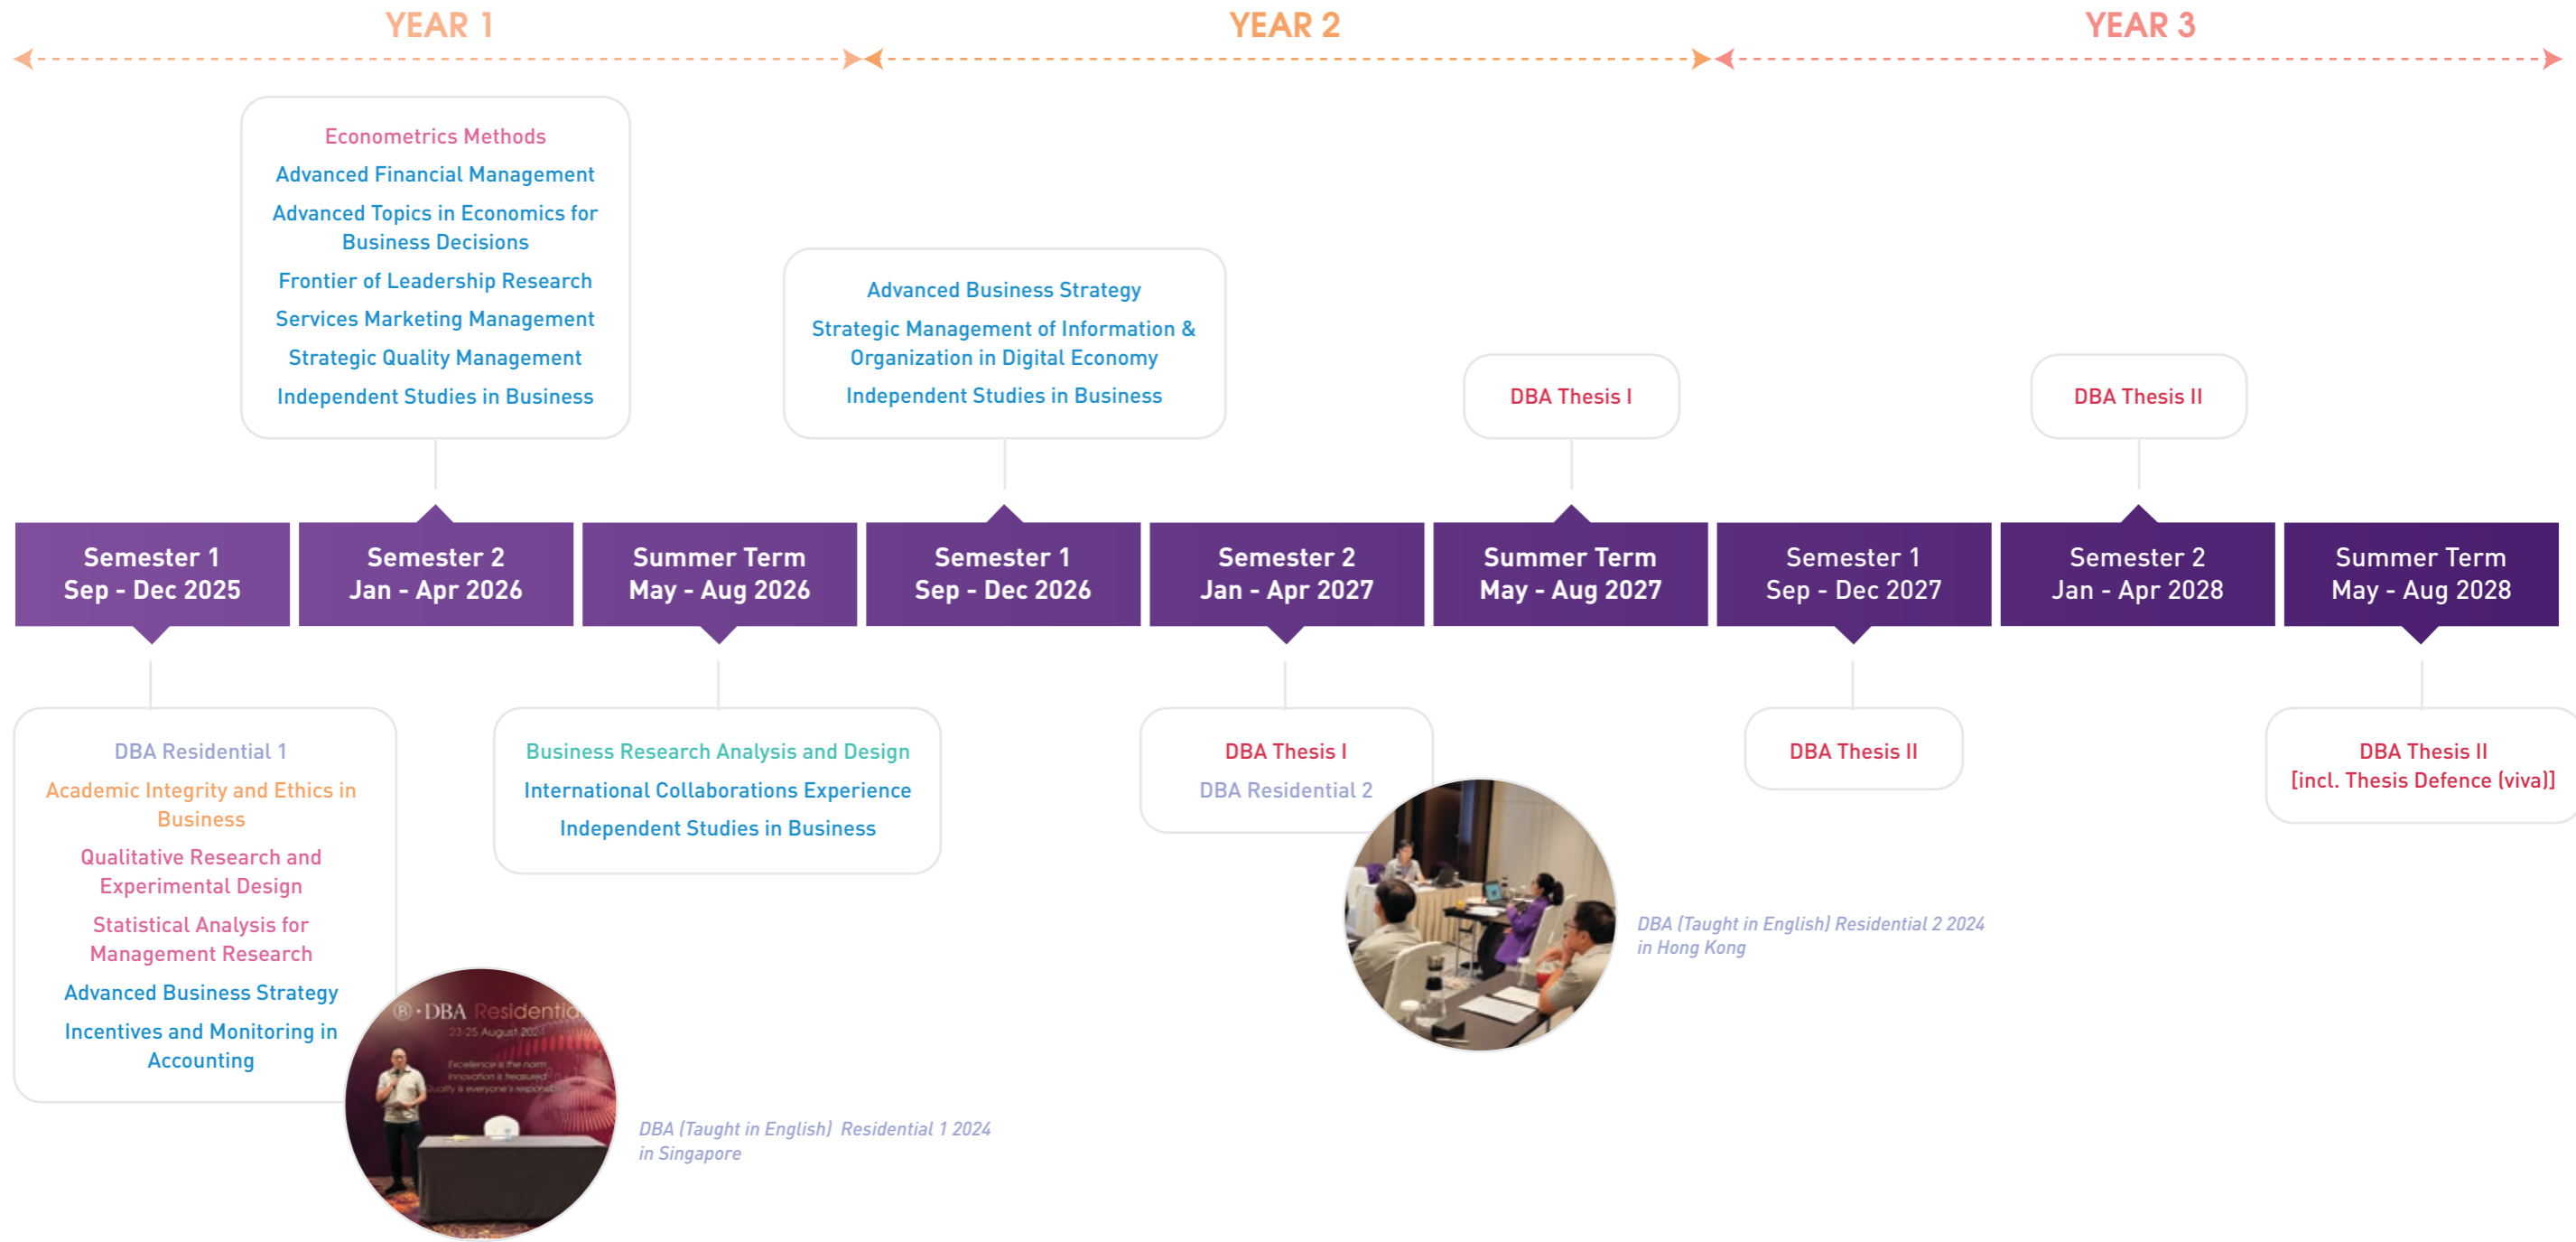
YEAR 1

YEAR 2

YEAR 3

Econometrics Methods
Advanced Financial Management
Advanced Topics in Economics for Business Decisions
Frontier of Leadership Research
Services Marketing Management
Strategic Quality Management
Independent Studies in Business

Advanced Business Strategy
Strategic Management of Information & Organization in Digital Economy
Independent Studies in Business

DBA Thesis I

DBA Thesis II

Semester 1
Sep - Dec 2025

Semester 2
Jan - Apr 2026

Summer Term
May - Aug 2026

Semester 1
Sep - Dec 2026

Semester 2
Jan - Apr 2027

Summer Term
May - Aug 2027

Semester 1
Sep - Dec 2027

Semester 2
Jan - Apr 2028

Summer Term
May - Aug 2028

DBA Residential 1
Academic Integrity and Ethics in Business
Qualitative Research and Experimental Design
Statistical Analysis for Management Research
Advanced Business Strategy
Incentives and Monitoring in Accounting

Business Research Analysis and Design
International Collaborations Experience
Independent Studies in Business

DBA Thesis I
DBA Residential 2

DBA Thesis II

DBA Thesis II
[incl. Thesis Defence (viva)]

DBA Residential
23-25 August 2024
Excellence is the norm
Innovation is treasured
Quality is everyone's responsibility

DBA (Taught in English) Residential 1 2024 in Singapore

DBA (Taught in English) Residential 2 2024 in Hong Kong